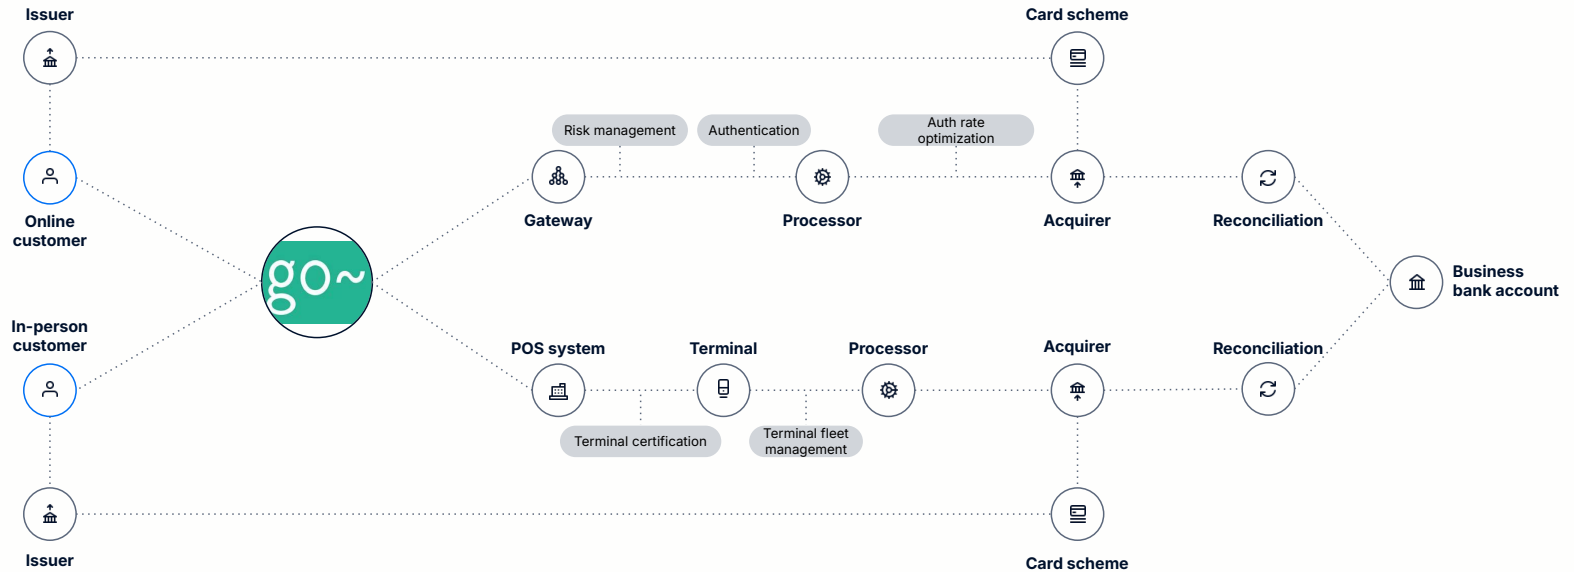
Issuer

Card scheme

Risk management

Authentication

Auth rate optimization

Online customer

Gateway

Processor

Acquirer

Reconciliation

go~

Business bank account

In-person customer

POS system

Terminal

Processor

Acquirer

Reconciliation

Terminal certification

Terminal fleet management

Issuer

Card scheme